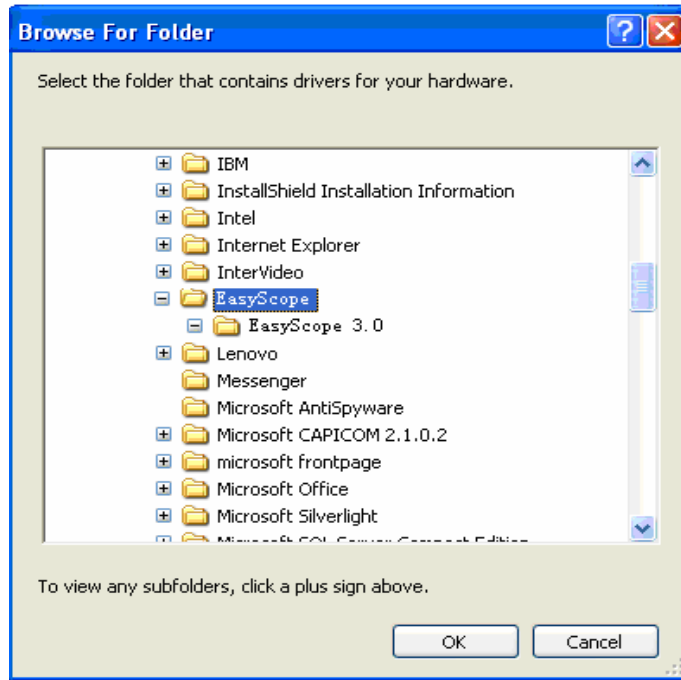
Browse For Folder

Select the folder that contains drivers for your hardware.

IBM
InstallShield Installation Information
Intel
Internet Explorer
InterVideo
EasyScope
EasyScope 3.0
Lenovo
Messenger
Microsoft AntiSpyware
Microsoft CAPICOM 2.1.0.2
microsoft frontpage
Microsoft Office
Microsoft Silverlight
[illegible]

To view any subfolders, click a plus sign above.

OK
Cancel